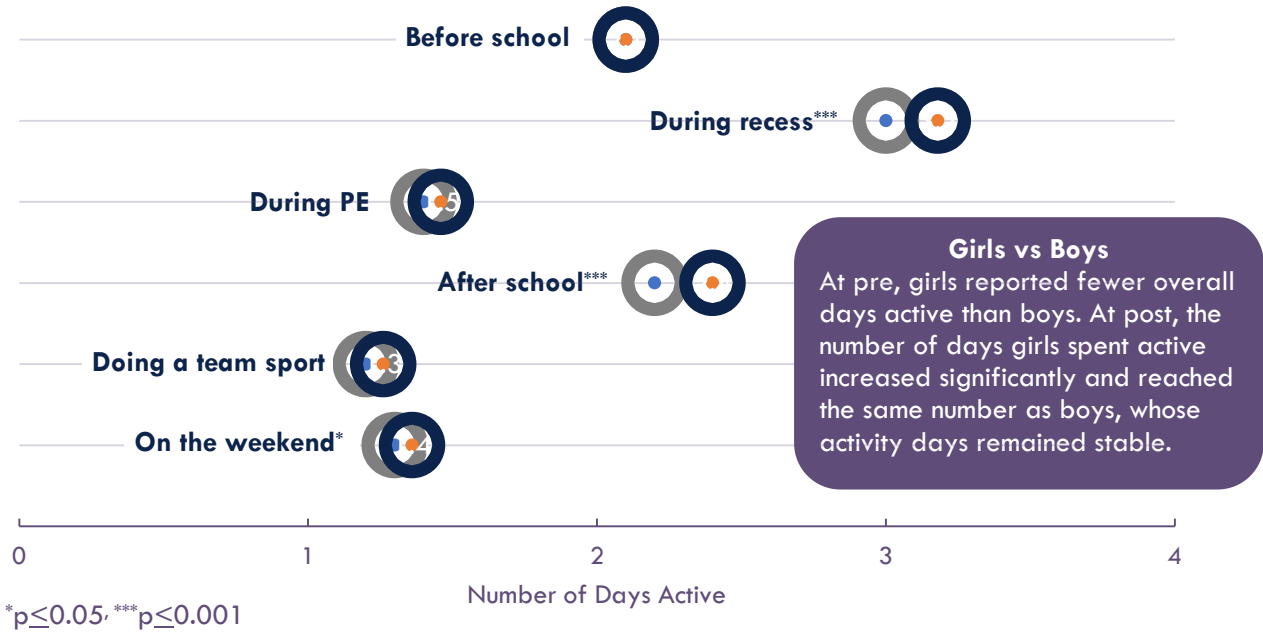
Before school

During recess***

During PE

After school***

Doing a team sport

On the weekend*

Girls vs Boys
At pre, girls reported fewer overall days active than boys. At post, the number of days girls spent active increased significantly and reached the same number as boys, whose activity days remained stable.

0 1 2 3 4

Number of Days Active

*p≤0.05, ***p≤0.001